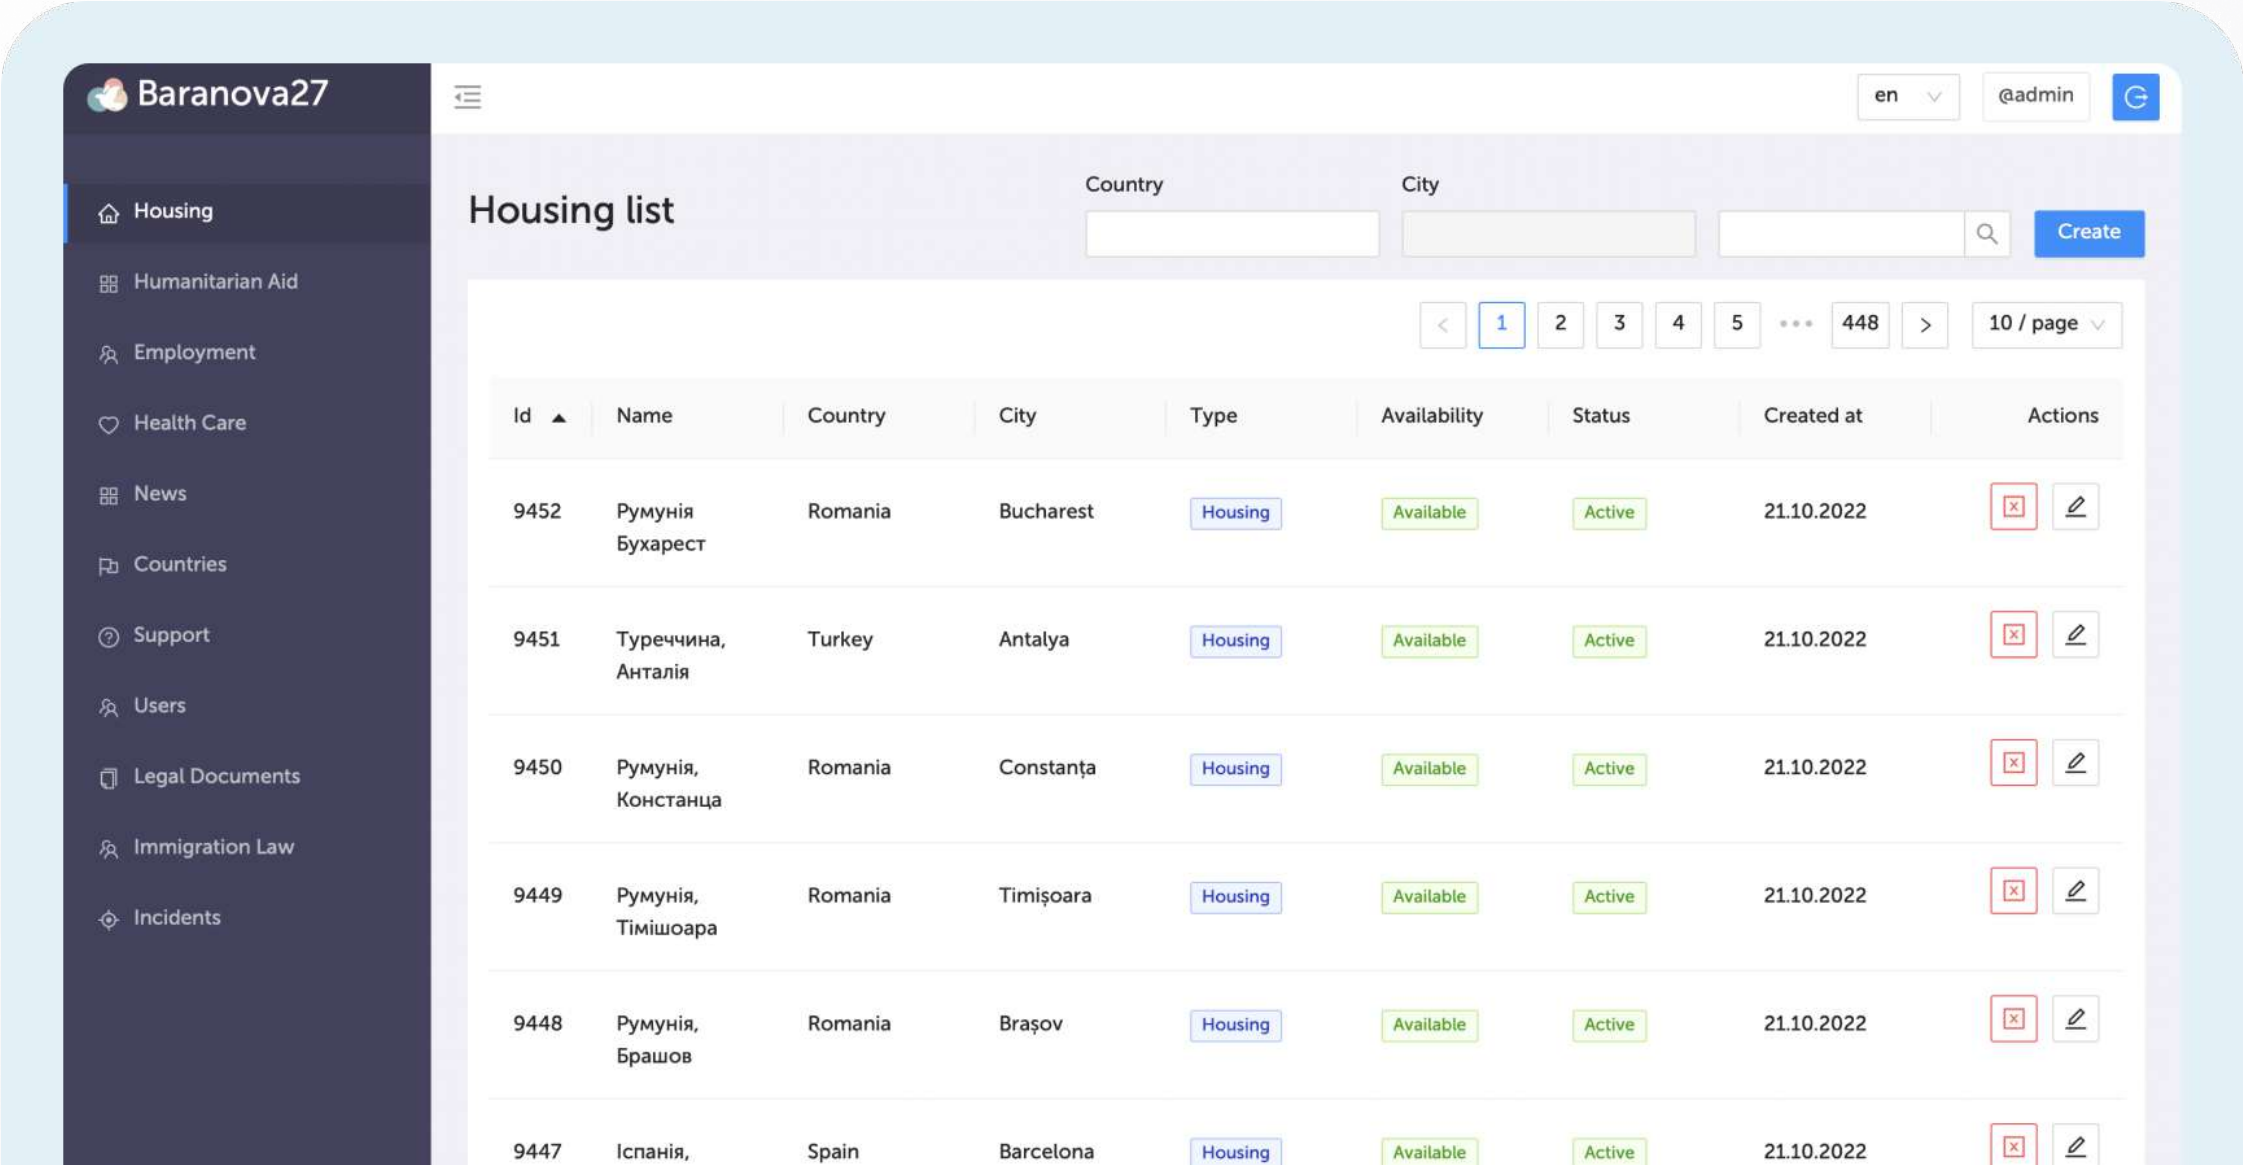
Baranova27

en @admin

Housing
Humanitarian Aid
Employment
Health Care
News
Countries
Support
Users
Legal Documents
Immigration Law
Incidents

Housing list

Country City

Create

< 1 2 3 4 5 ••• 448 > 10 / page

| Id | Name | Country | City | Type | Availability | Status | Created at | Actions |
|---|---|---|---|---|---|---|---|---|
| 9452 | Румунія Бухарест | Romania | Bucharest | Housing | Available | Active | 21.10.2022 | |
| 9451 | Туреччина, Анталія | Turkey | Antalya | Housing | Available | Active | 21.10.2022 | |
| 9450 | Румунія, Констанца | Romania | Constanța | Housing | Available | Active | 21.10.2022 | |
| 9449 | Румунія, Тімішоара | Romania | Timișoara | Housing | Available | Active | 21.10.2022 | |
| 9448 | Румунія, Брашов | Romania | Brașov | Housing | Available | Active | 21.10.2022 | |
| 9447 | Іспанія, | Spain | Barcelona | Housing | Available | Active | 21.10.2022 | |